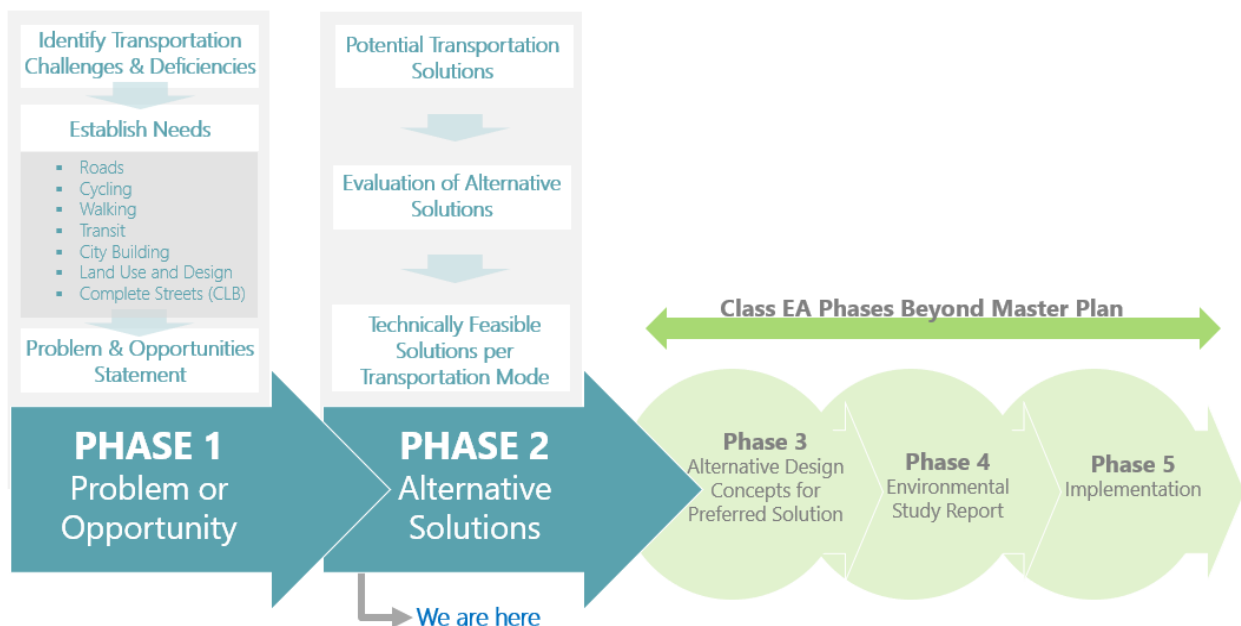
Identify Transportation Challenges & Deficiencies

Establish Needs

- Roads
- Cycling
- Walking
- Transit
- City Building
- Land Use and Design
- Complete Streets (CLB)

Problem & Opportunities Statement

PHASE 1
Problem or Opportunity

Potential Transportation Solutions

Evaluation of Alternative Solutions

Technically Feasible Solutions per Transportation Mode

PHASE 2
Alternative Solutions

We are here

Class EA Phases Beyond Master Plan

Phase 3
Alternative Design Concepts for Preferred Solution

Phase 4
Environmental Study Report

Phase 5
Implementation